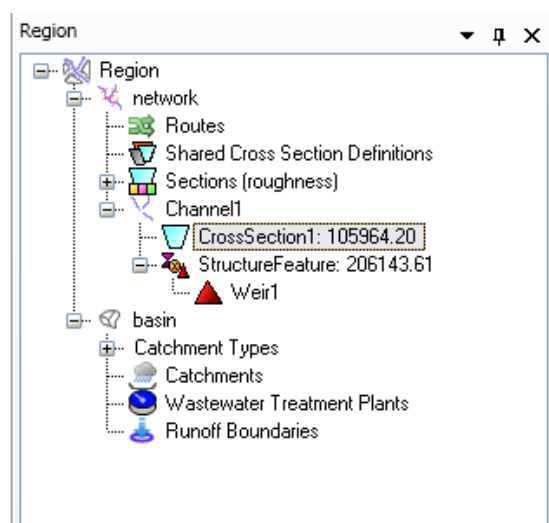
Region

Region
network
Routes
Shared Cross Section Definitions
Sections (roughness)
Channel1
CrossSection1: 105964.20
StructureFeature: 206143.61
Weir1
basin
Catchment Types
Catchments
Wastewater Treatment Plants
Runoff Boundaries